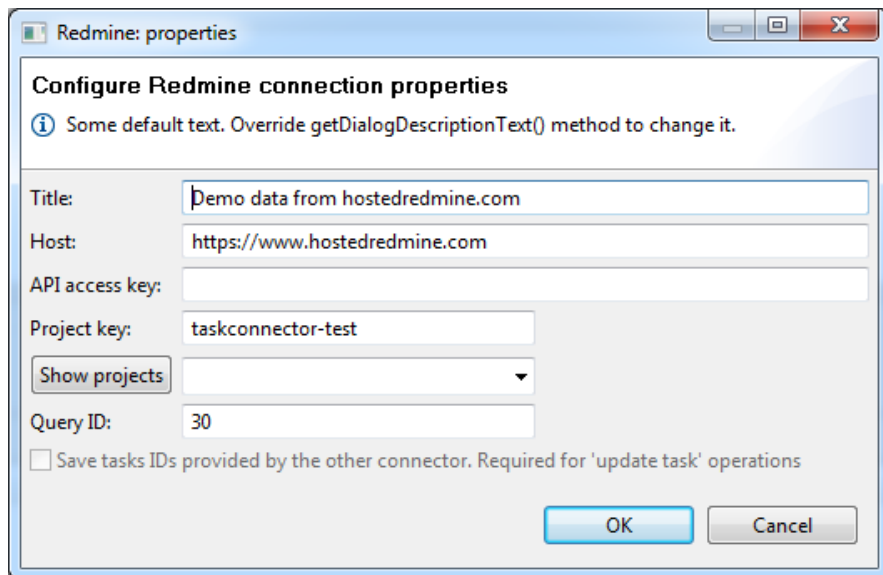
Redmine: properties

Configure Redmine connection properties

Some default text. Override getDialogDescriptionText() method to change it.

Title: Demo data from hostedredmine.com

Host: https://www.hostedredmine.com

API access key:

Project key: taskconnector-test

Show projects

Query ID: 30

Save tasks IDs provided by the other connector. Required for 'update task' operations

OK Cancel